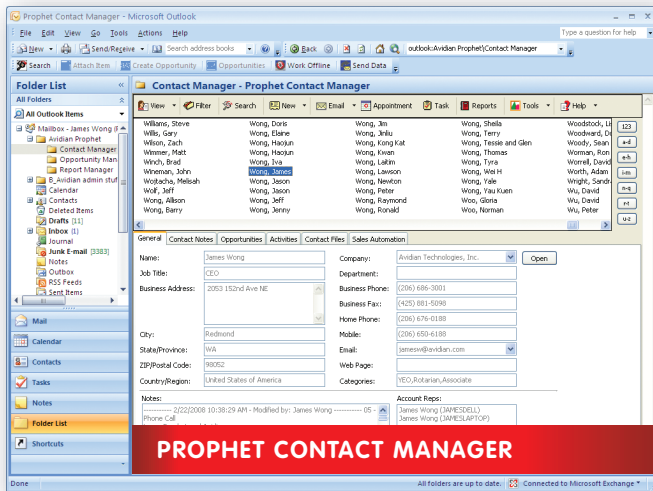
Prophet Contact Manager - Microsoft Outlook

File Edit View Go Tools Actions Help

Type a question for help

New | Send/Receive | Search address books | Back | outlook:Avidian Prophet\Contact Manager

Search | Attach Item | Create Opportunity | Opportunities | Work Offline | Send Data

Folder List

All Folders

All Outlook Items

Mailbox - James Wong (I
Avidian Prophet
Contact Manager
Opportunity Man
Report Manager
B_Avidian admin stuf
Calendar
Contacts
Deleted Items
Drafts [11]
Inbox (1)
Journal
Junk E-mail [3383]
Notes
Outbox
RSS Feeds
Sent Items

Mail
Calendar
Contacts
Tasks
Notes
Folder List
Shortcuts

Contact Manager - Prophet Contact Manager

View | Filter | Search | New | Email | Appointment | Task | Reports | Tools | Help

| | | | | |
|---|---|---|---|---|
| Williams, Steve | Wong, Doris | Wong, Jim | Wong, Sheila | Woodstock, Li |
| Wills, Gary | Wong, Elaine | Wong, Jinliu | Wong, Terry | Woodward, D |
| Wilson, Dale | Wong, Haojun | Wong, Kong Kat | Wong, Tessie and Glen | Woody, Sean |
| Wimmer, Matt | Wong, Haojun | Wong, Kwan | Wong, Thomas | Worman, Ron |
| Winch, Brad | Wong, Iva | Wong, Laitim | Wong, Tyra | Worrell, David |
| Wineman, John | Wong, James | Wong, Lawson | Wong, Wei H | Worth, Adam |
| Wojtacha, Melisah | Wong, Jason | Wong, Newton | Wong, Yale | Wright, Sandr |
| Wolf, Jeff | Wong, Jason | Wong, Peter | Wong, Yau Kuen | Wu, David |
| Wong, Allison | Wong, Jeff | Wong, Raymond | Woo, Gloria | Wu, David |
| Wong, Barry | Wong, Jenny | Wong, Ronald | Woo, Norman | Wu, Peter |

123 a-d e-h i-m n-q r-t u-z

General | Contact Notes | Opportunities | Activities | Contact Files | Sales Automation

Name: James Wong
Job Title: CEO
Business Address: 2053 152nd Ave NE
City: Redmond
State/Province: WA
ZIP/Postal Code: 98052
Country/Region: United States of America
Company: Avidian Technologies, Inc. | Open
Department:
Business Phone: (206) 686-3001
Business Fax: (425) 881-5098
Home Phone: (206) 676-0188
Mobile: (206) 650-6188
Email: jamesw@avidian.com
Web Page:
Categories: YEO,Rotarian,Associate

Notes:
---------- 2/22/2008 10:38:29 AM - Modified by: James Wong ---------- 05 -
Phone Call

Account Reps:
James Wong (JAMESDELL)
James Wong (JAMESLAPTOP)

PROPHET CONTACT MANAGER

Done | All folders are up to date. | Connected to Microsoft Exchange